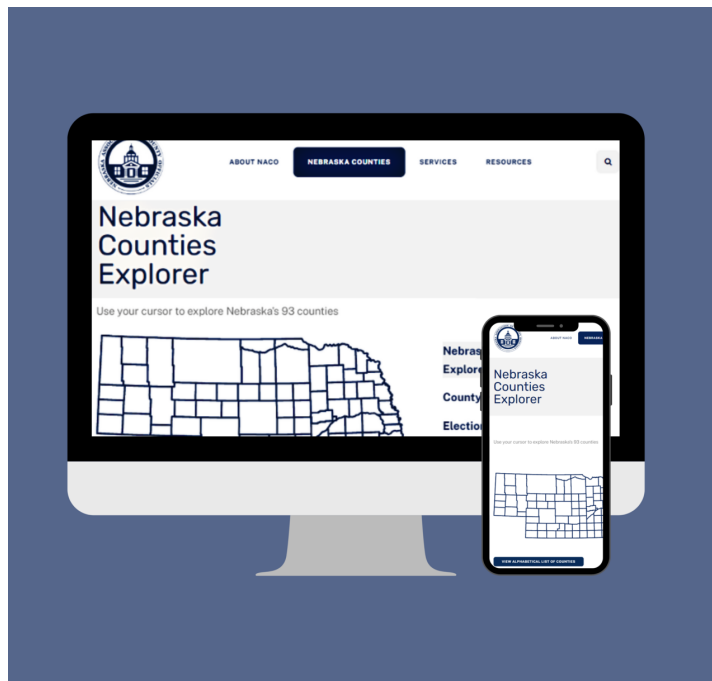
ABOUT NACO
NEBRASKA COUNTIES
SERVICES
RESOURCES

Nebraska Counties Explorer

Use your cursor to explore Nebraska's 93 counties

Nebras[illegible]
Explore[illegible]

County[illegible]

Election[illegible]

ABOUT NACO
NEBRASKA

Nebraska Counties Explorer

Use your cursor to explore Nebraska's 93 counties

VIEW ALPHABETICAL LIST OF COUNTIES